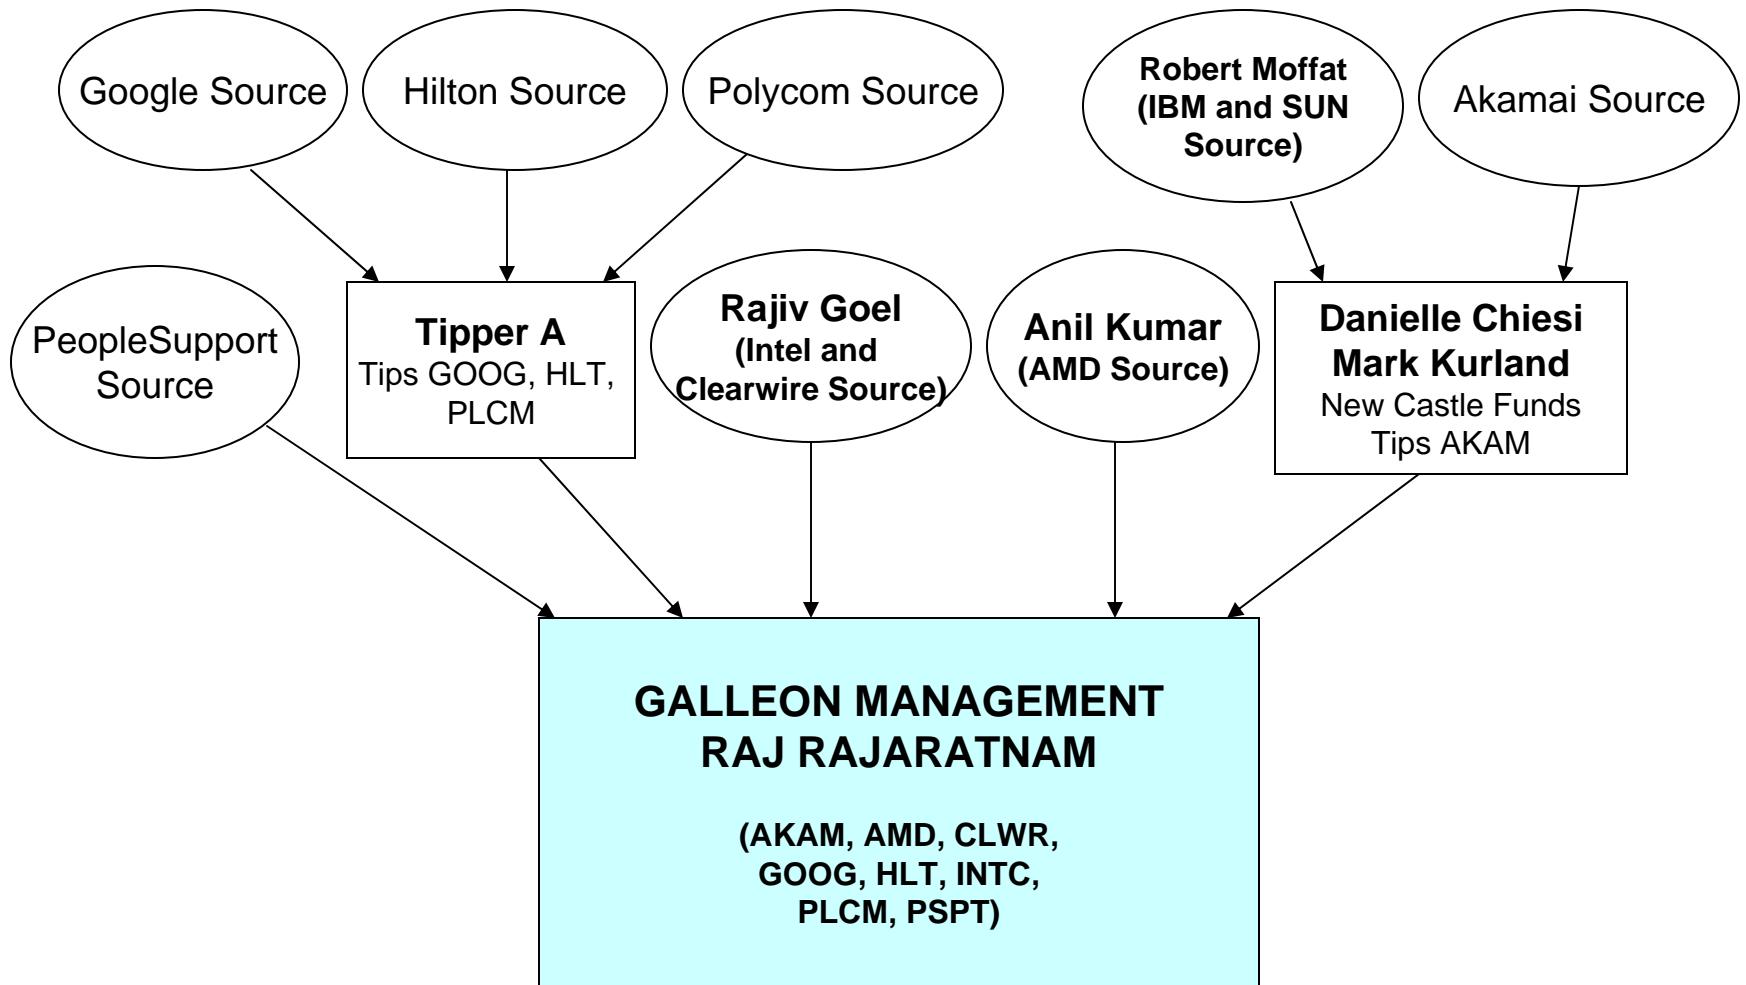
Google Source

Hilton Source

Polycom Source

Robert Moffat (IBM and SUN Source)

Akamai Source

PeopleSupport Source

Tipper A
Tips GOOG, HLT, PLCM

Rajiv Goel
(Intel and Clearwire Source)

Anil Kumar
(AMD Source)

Danielle Chiesi
Mark Kurland
New Castle Funds
Tips AKAM

GALLEON MANAGEMENT
RAJ RAJARATNAM

(AKAM, AMD, CLWR, GOOG, HLT, INTC, PLCM, PSPT)